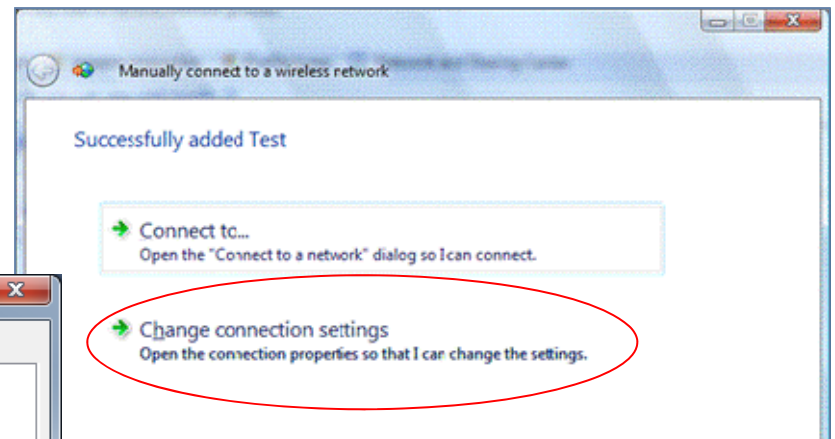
Manually connect to a wireless network

Successfully added Test

Connect to...
Open the "Connect to a network" dialog so I can connect.

Change connection settings
Open the connection properties so that I can change the settings.